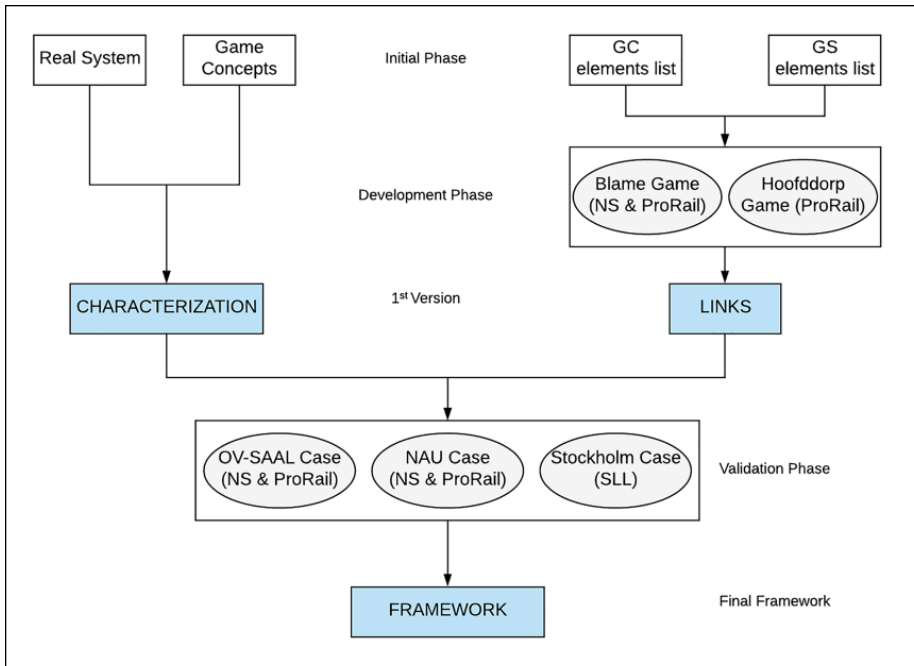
Real System

Game Concepts

Initial Phase

GC elements list

GS elements list

Development Phase

Blame Game (NS & ProRail)

Hoofddorp Game (ProRail)

CHARACTERIZATION

1$^{st}$ Version

LINKS

OV-SAAL Case (NS & ProRail)

NAU Case (NS & ProRail)

Stockholm Case (SLL)

Validation Phase

FRAMEWORK

Final Framework